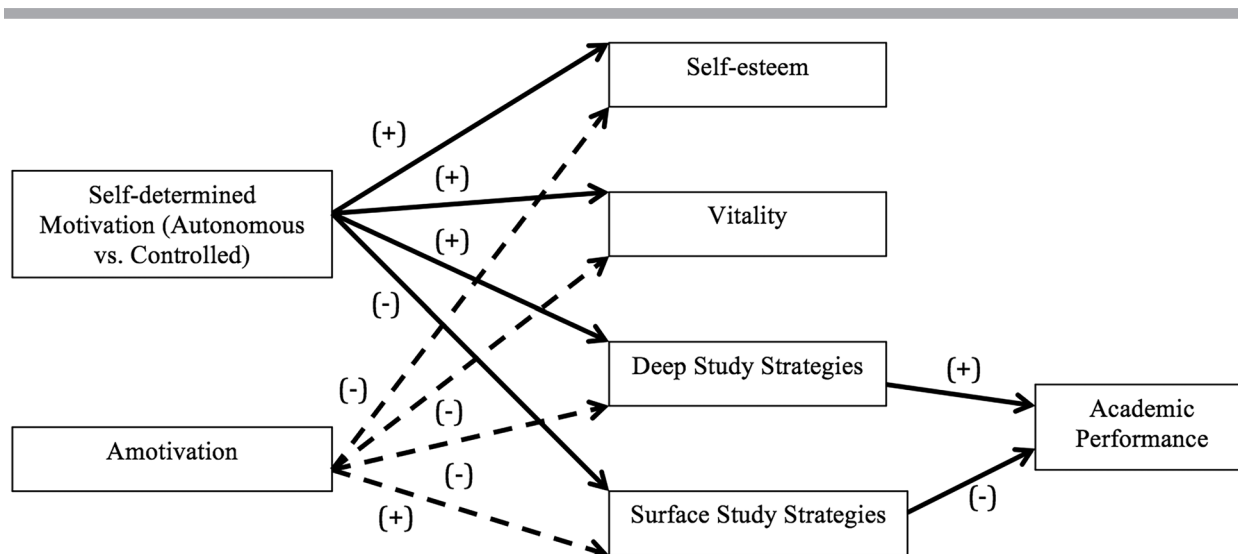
Self-esteem

(+)

(+)

Self-determined Motivation (Autonomous vs. Controlled)

Vitality

(+)

(-)

Deep Study Strategies

(+)

(-)

(-)

Academic Performance

Amotivation

(-)

(+)

(-)

Surface Study Strategies